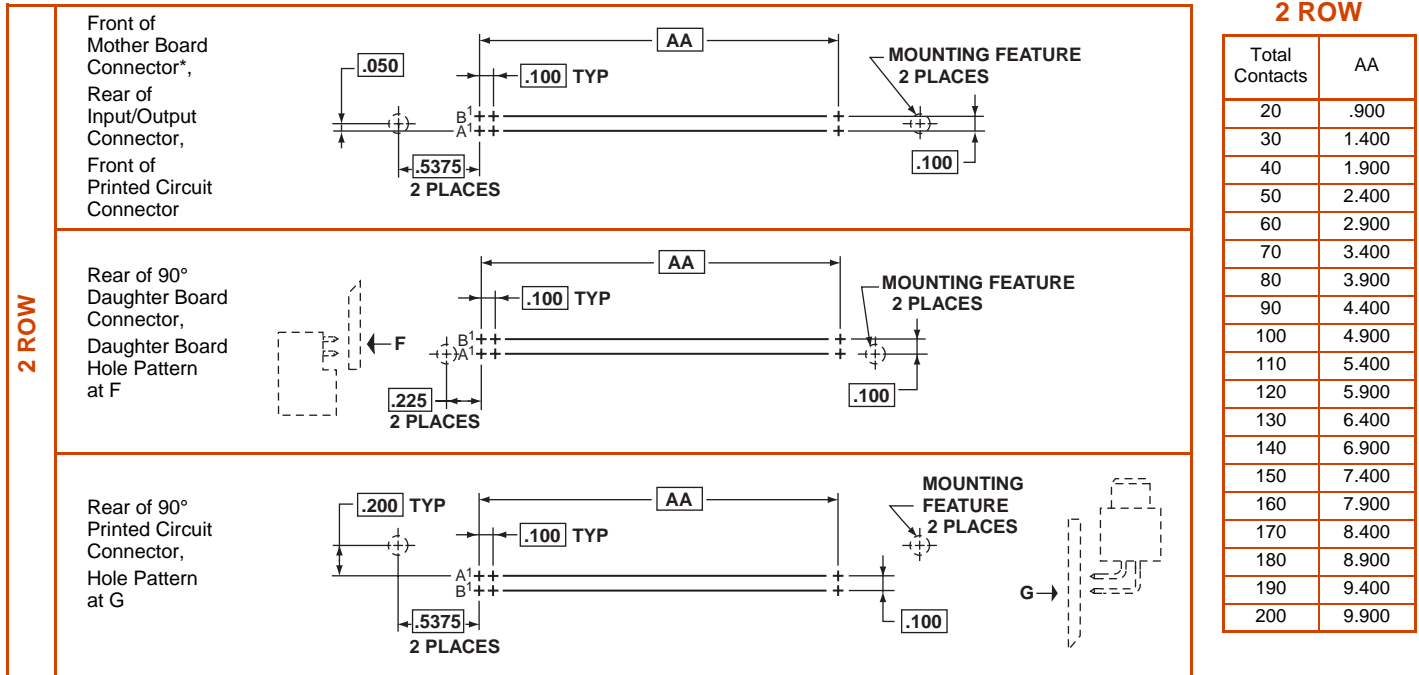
2 ROW

Front of Mother Board Connector*, Rear of Input/Output Connector, Front of Printed Circuit Connector

.050

AA

.100 TYP

MOUNTING FEATURE 2 PLACES

$B^1$
$A^1$

.5375
2 PLACES

.100

Rear of 90° Daughter Board Connector, Daughter Board Hole Pattern at F

F

AA

.100 TYP

MOUNTING FEATURE 2 PLACES

$B^1$
$A^1$

.225
2 PLACES

.100

Rear of 90° Printed Circuit Connector, Hole Pattern at G

.200 TYP

AA

.100 TYP

MOUNTING FEATURE 2 PLACES

$A^1$
$B^1$

.5375
2 PLACES

.100

G

2 ROW

| Total Contacts | AA |
|---|---|
| 20 | .900 |
| 30 | 1.400 |
| 40 | 1.900 |
| 50 | 2.400 |
| 60 | 2.900 |
| 70 | 3.400 |
| 80 | 3.900 |
| 90 | 4.400 |
| 100 | 4.900 |
| 110 | 5.400 |
| 120 | 5.900 |
| 130 | 6.400 |
| 140 | 6.900 |
| 150 | 7.400 |
| 160 | 7.900 |
| 170 | 8.400 |
| 180 | 8.900 |
| 190 | 9.400 |
| 200 | 9.900 |